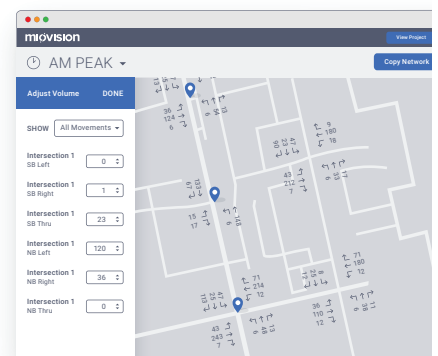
miovision

View Project

AM PEAK

Copy Network

Adjust Volume

DONE

SHOW All Movements

Intersection 1
SB Left
0

Intersection 1
SB Right
1

Intersection 1
SB Thru
23

Intersection 1
NB Left
120

Intersection 1
NB Right
36

Intersection 1
NB Thru
0

36
124
6

9
180
18

43
212
7

15
17

71
214
12

36
110
2

43
243
7